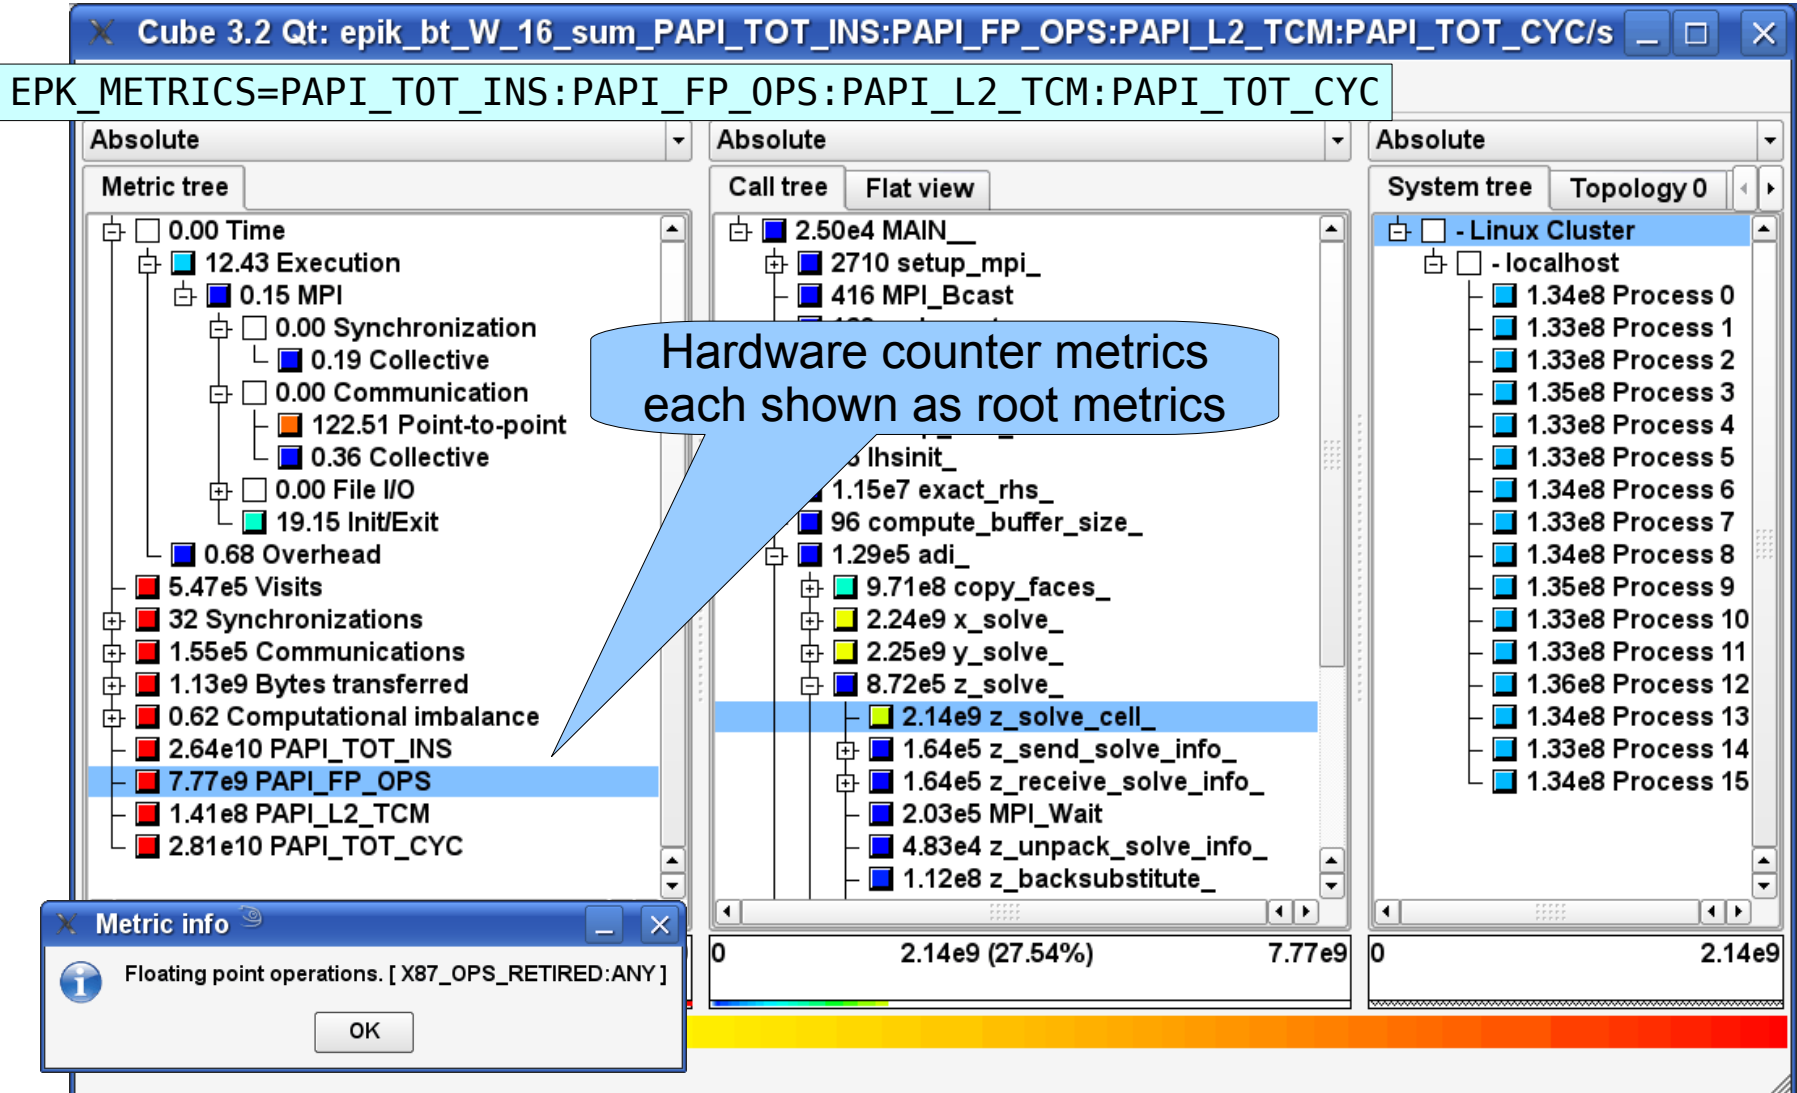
Cube 3.2 Qt: epik_bt_W_16_sum_PAPI_TOT_INS:PAPI_FP_OPS:PAPI_L2_TCM:PAPI_TOT_CYC/s

EPK_METRICS=PAPI_TOT_INS:PAPI_FP_OPS:PAPI_L2_TCM:PAPI_TOT_CYC

Absolute

Metric tree

0.00 Time
12.43 Execution
0.15 MPI
0.00 Synchronization
0.19 Collective
0.00 Communication
122.51 Point-to-point
0.36 Collective
0.00 File I/O
19.15 Init/Exit
0.68 Overhead
5.47e5 Visits
32 Synchronizations
1.55e5 Communications
1.13e9 Bytes transferred
0.62 Computational imbalance
2.64e10 PAPI_TOT_INS
7.77e9 PAPI_FP_OPS
1.41e8 PAPI_L2_TCM
2.81e10 PAPI_TOT_CYC

Absolute

Call tree | Flat view

2.50e4 MAIN__
2710 setup_mpi_
416 MPI_Bcast
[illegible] lhsinit_
1.15e7 exact_rhs_
96 compute_buffer_size_
1.29e5 adi_
9.71e8 copy_faces_
2.24e9 x_solve_
2.25e9 y_solve_
8.72e5 z_solve_
2.14e9 z_solve_cell_
1.64e5 z_send_solve_info_
1.64e5 z_receive_solve_info_
2.03e5 MPI_Wait
4.83e4 z_unpack_solve_info_
1.12e8 z_backsubstitute_

Hardware counter metrics each shown as root metrics

Absolute

System tree | Topology 0

- Linux Cluster
- localhost
1.34e8 Process 0
1.33e8 Process 1
1.33e8 Process 2
1.35e8 Process 3
1.33e8 Process 4
1.33e8 Process 5
1.34e8 Process 6
1.33e8 Process 7
1.34e8 Process 8
1.35e8 Process 9
1.33e8 Process 10
1.33e8 Process 11
1.36e8 Process 12
1.34e8 Process 13
1.33e8 Process 14
1.34e8 Process 15

Metric info

Floating point operations. [ X87_OPS_RETIRED:ANY ]

OK

0 2.14e9 (27.54%) 7.77e9

0 2.14e9